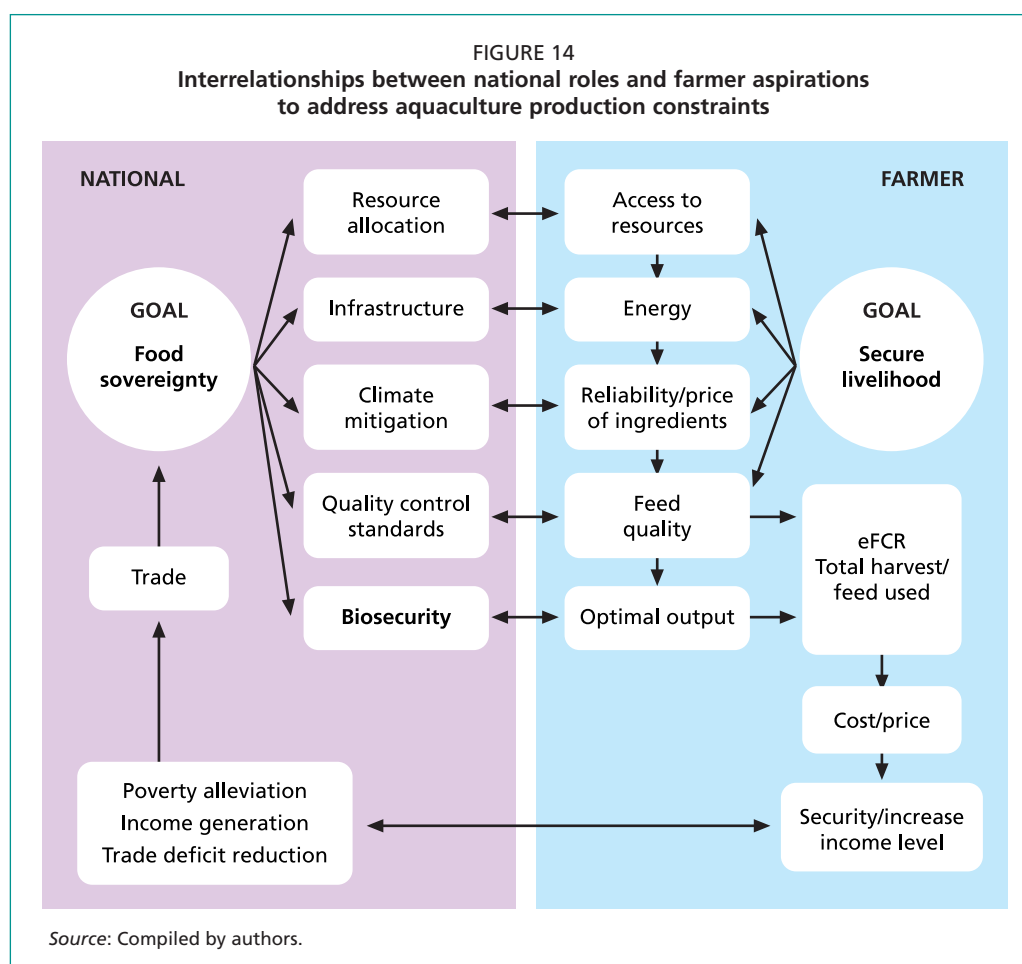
FIGURE 14
Interrelationships between national roles and farmer aspirations to address aquaculture production constraints

NATIONAL

GOAL
Food sovereignty

Trade

Poverty alleviation
Income generation
Trade deficit reduction

Resource allocation

Infrastructure

Climate mitigation

Quality control standards

Biosecurity

Access to resources

Energy

Reliability/price of ingredients

Feed quality

Optimal output

FARMER

GOAL
Secure livelihood

eFCR
Total harvest/ feed used

Cost/price

Security/increase income level

Source: Compiled by authors.